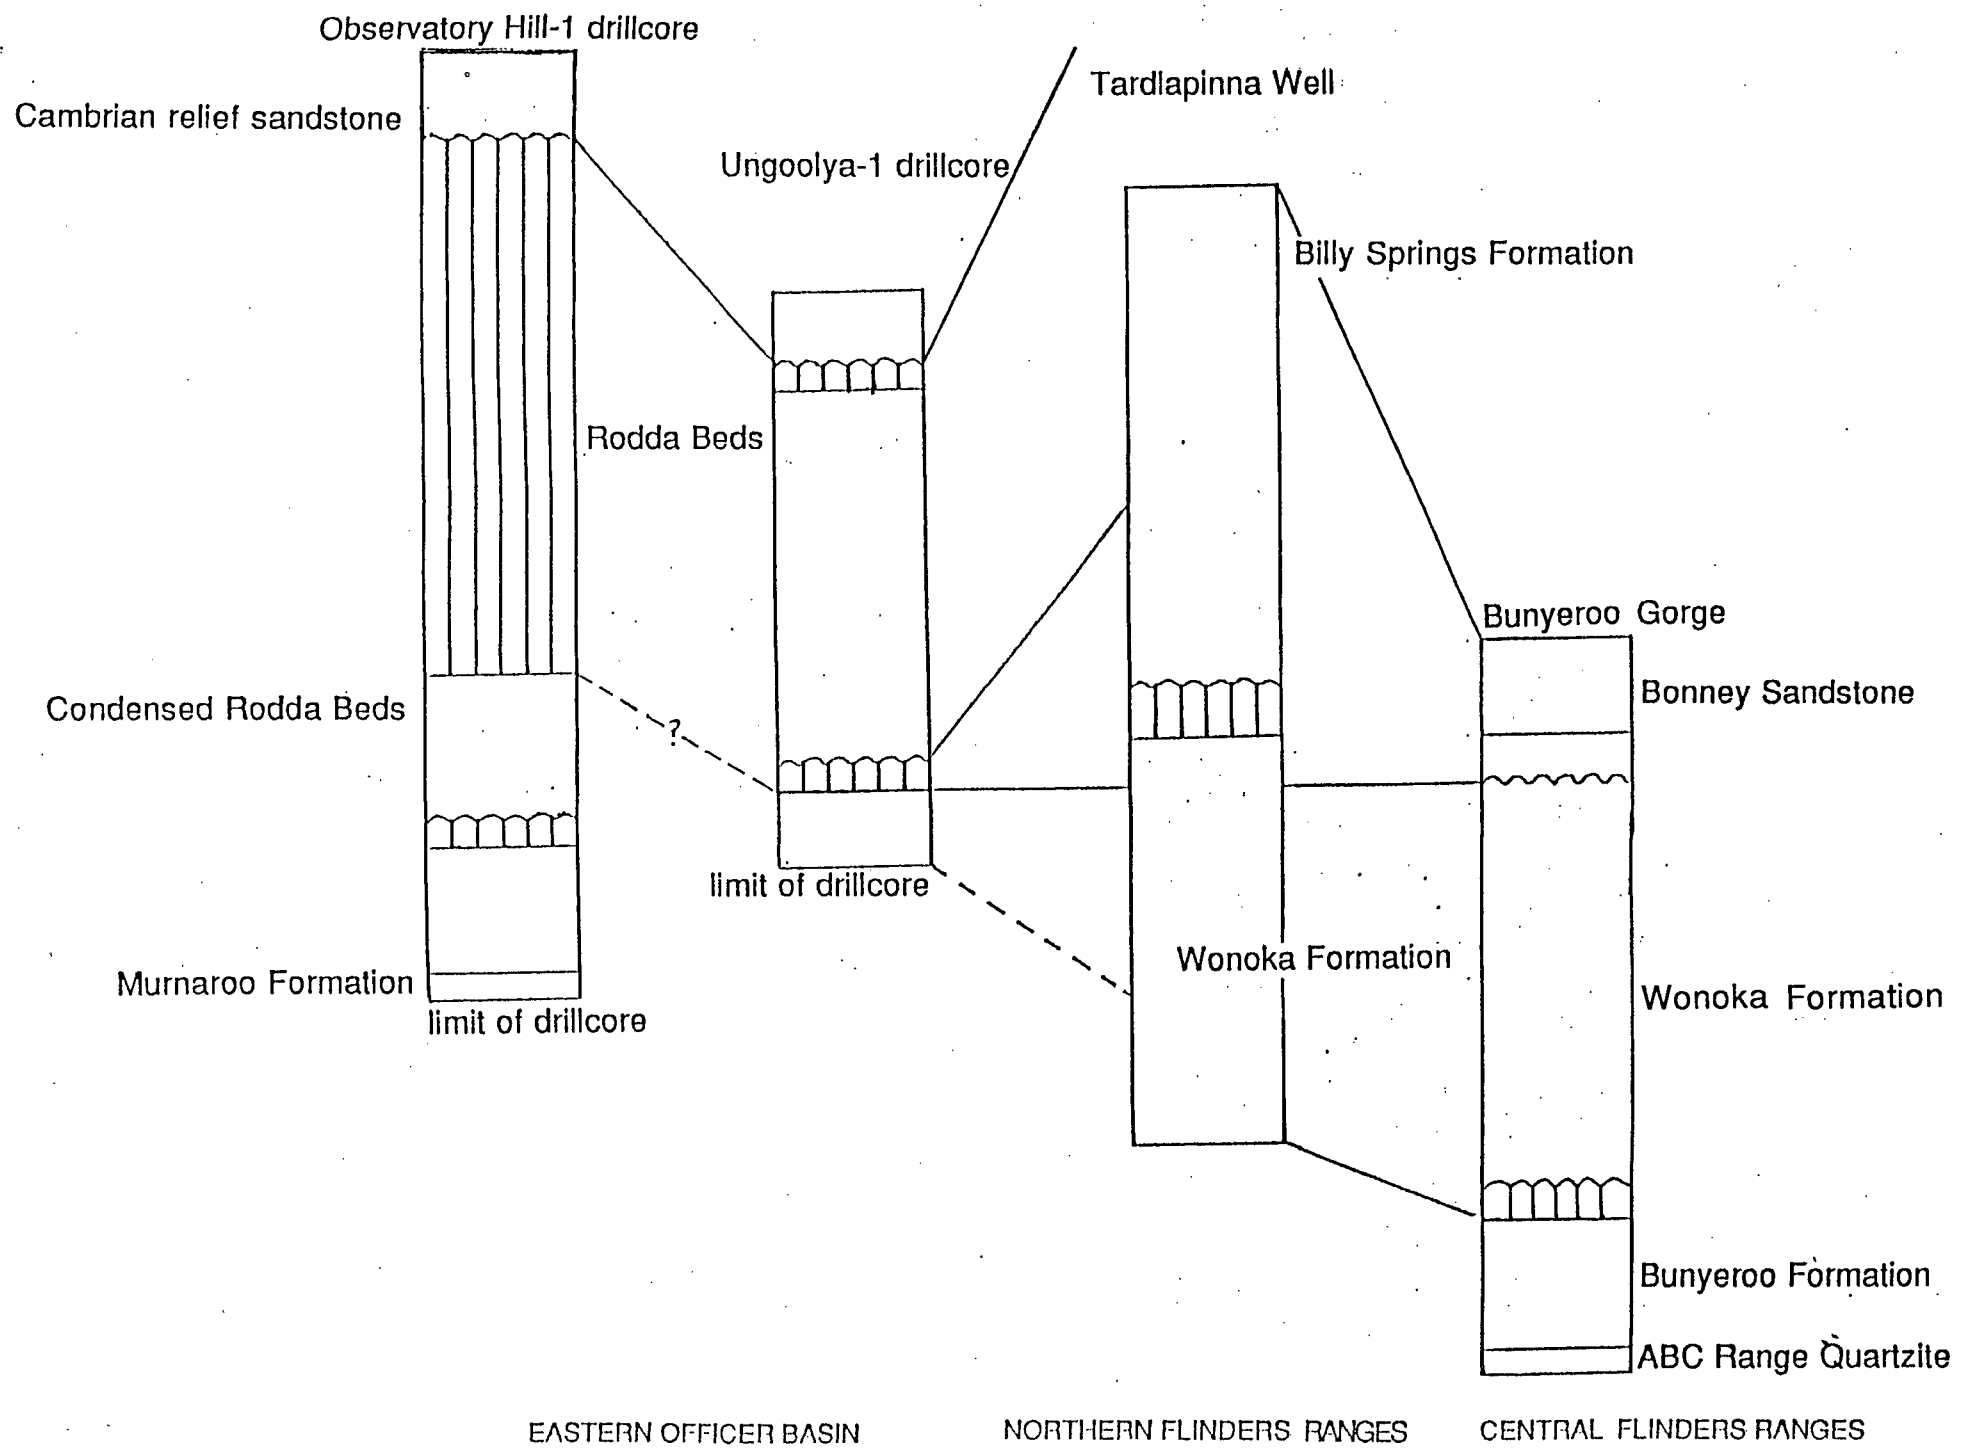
Observatory Hill-1 drillcore

Cambrian relief sandstone

Ungoolya-1 drillcore

Tardlapinna Well

Billy Springs Formation

Rodda Beds

Bunyeroo Gorge

Condensed Rodda Beds

Bonney Sandstone

?

limit of drillcore

Wonoka Formation

Wonoka Formation

Murnaroo Formation

limit of drillcore

Bunyeroo Formation

ABC Range Quartzite

EASTERN OFFICER BASIN

NORTHERN FLINDERS RANGES

CENTRAL FLINDERS RANGES